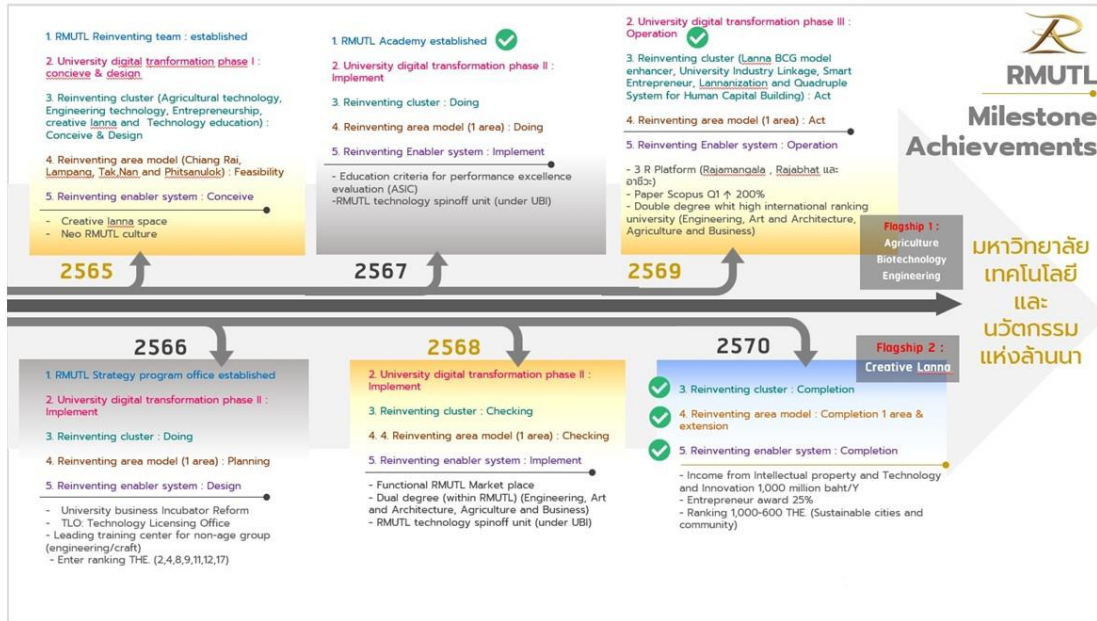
RMUTL

Milestone Achievements

1. RMUTL Reinventing team : established

2. University digital tranformation phase I : concieve & design

3. Reinventing cluster (Agricultural technology, Engineering technology, Entrepreneurship, creative lanna and Technology education) : Conceive & Design

4. Reinventing area model (Chiang Rai, Lampang, Tak,Nan and Phitsanulok) : Feasibility

5. Reinventing enabler system : Conceive

- Creative lanna space
- Neo RMUTL culture

2565

1. RMUTL Academy established

2. University digital transformation phase II : Implement

3. Reinventing cluster : Doing

4. Reinventing area model (1 area) : Doing

5. Reinventing Enabler system : Implement

- Education criteria for performance excellence evaluation (ASIC)
-RMUTL technology spinoff unit (under UBI)

2567

2. University digital transformation phase III : Operation

3. Reinventing cluster (Lanna BCG model enhancer, University Industry Linkage, Smart Entrepreneur, Lannanization and Quadruple System for Human Capital Building) : Act

4. Reinventing area model (1 area) : Act

5. Reinventing Enabler system : Operation

- 3 R Platform (Rajamangala , Rajabhat และ อาชีวะ)
- Paper Scopus Q1 ↑ 200%
- Double degree whit high international ranking university (Engineering, Art and Architecture, Agriculture and Business)

2569

Flagship 1 :
Agriculture
Biotechnology
Engineering

มหาวิทยาลัยเทคโนโลยีและนวัตกรรมแห่งล้านนา

2566

1. RMUTL Strategy program office established

2. University digital transformation phase II : Implement

3. Reinventing cluster : Doing

4. Reinventing area model (1 area) : Planning

5. Reinventing enabler system : Design

- University business Incubator Reform
- TLO: Technology Licensing Office
- Leading training center for non-age group (engineering/craft)
- Enter ranking THE. (2,4,8,9,11,12,17)

2568

2. University digital transformation phase II : Implement

3. Reinventing cluster : Checking

4. 4. Reinventing area model (1 area) : Checking

5. Reinventing enabler system : Implement

- Functional RMUTL Market place
- Dual degree (within RMUTL) (Engineering, Art and Architecture, Agriculture and Business)
- RMUTL technology spinoff unit (under UBI)

2570

Flagship 2 :
Creative Lanna

3. Reinventing cluster : Completion

4. Reinventing area model : Completion 1 area & extension

5. Reinventing enabler system : Completion

- Income from Intellectual property and Technology and Innovation 1,000 million baht/Y
- Entrepreneur award 25%
- Ranking 1,000-600 THE. (Sustainable cities and community)